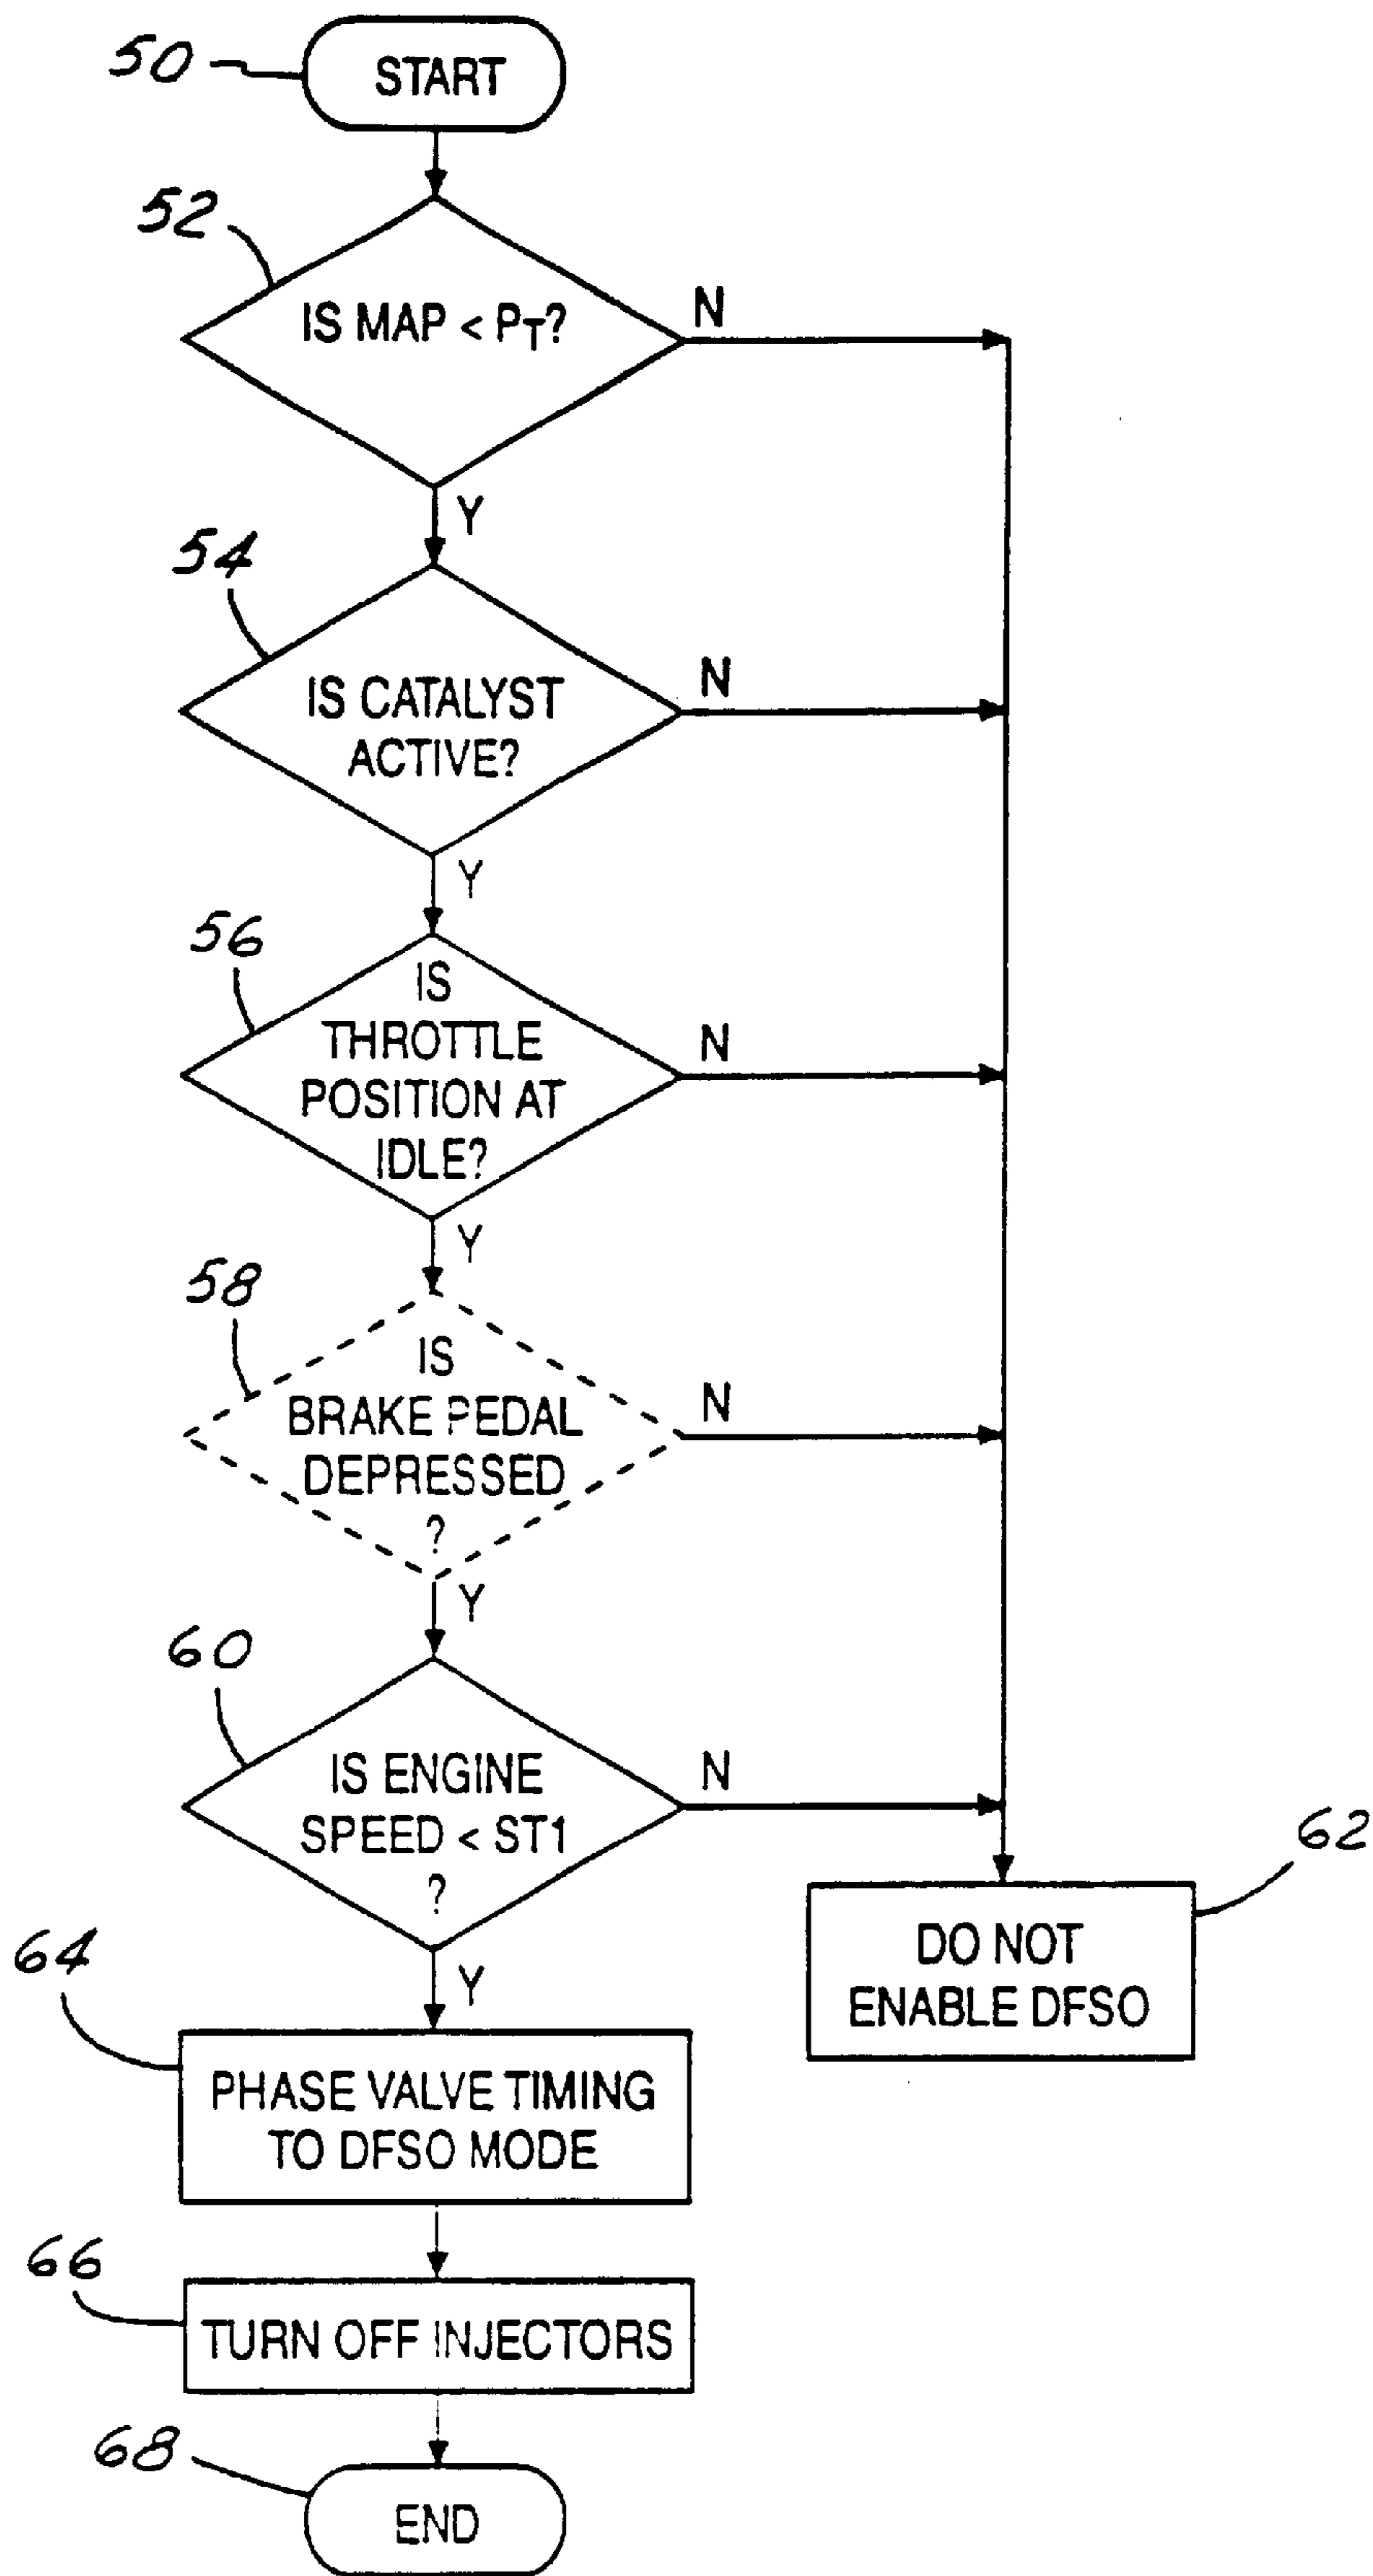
50
START

52
IS MAP < $P_T$?
N
Y

54
IS CATALYST ACTIVE?
N
Y

56
IS THROTTLE POSITION AT IDLE?
N
Y

58
IS BRAKE PEDAL DEPRESSED ?
N
Y

60
IS ENGINE SPEED < ST1 ?
N
Y

62
DO NOT ENABLE DFSO

64
PHASE VALVE TIMING TO DFSO MODE

66
TURN OFF INJECTORS

68
END